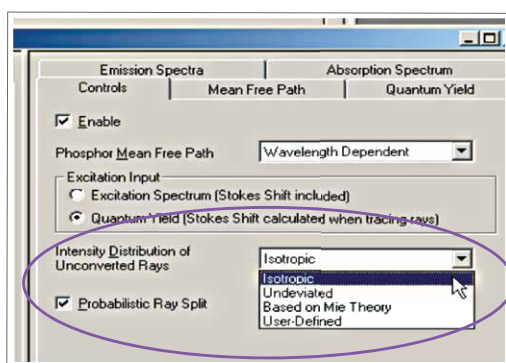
Emission Spectra
Absorption Spectrum
Controls
Mean Free Path
Quantum Yield

Enable

Phosphor Mean Free Path
Wavelength Dependent

Excitation Input
Excitation Spectrum (Stokes Shift included)
Quantum Yield (Stokes Shift calculated when tracing rays)

Intensity Distribution of Unconverted Rays
Isotropic
Isotropic
Undeviated
Based on Mie Theory
User-Defined

Probabilistic Ray Split